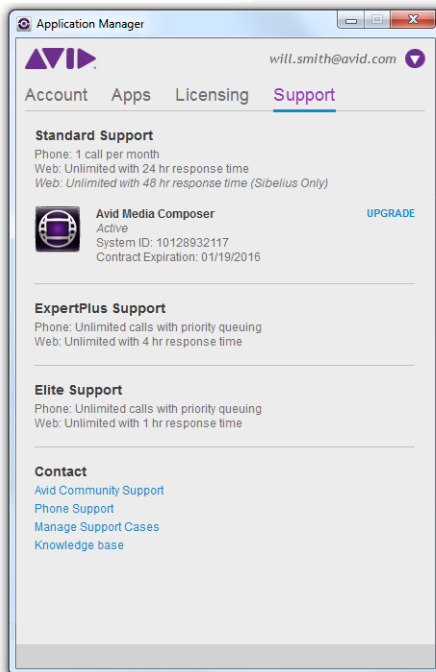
Application Manager

AVID

will.smith@avid.com

Account Apps Licensing Support

Standard Support
Phone: 1 call per month
Web: Unlimited with 24 hr response time
Web: Unlimited with 48 hr response time (Sibelius Only)

Avid Media Composer
Active
System ID: 10128932117
Contract Expiration: 01/19/2016

UPGRADE

ExpertPlus Support
Phone: Unlimited calls with priority queuing
Web: Unlimited with 4 hr response time

Elite Support
Phone: Unlimited calls with priority queuing
Web: Unlimited with 1 hr response time

Contact
Avid Community Support
Phone Support
Manage Support Cases
Knowledge base